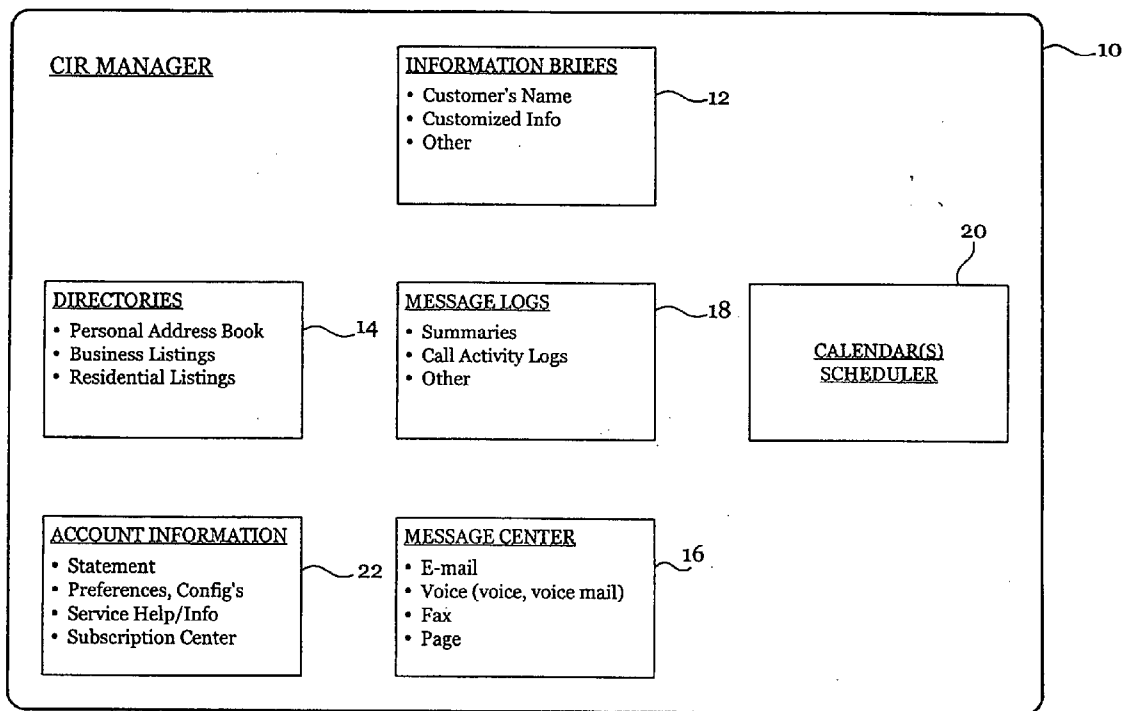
CIR MANAGER

10

INFORMATION BRIEFS
• Customer's Name
• Customized Info
• Other

12

20

DIRECTORIES
• Personal Address Book
• Business Listings
• Residential Listings

14

MESSAGE LOGS
• Summaries
• Call Activity Logs
• Other

18

CALENDAR(S)
SCHEDULER

ACCOUNT INFORMATION
• Statement
• Preferences, Config's
• Service Help/Info
• Subscription Center

22

MESSAGE CENTER
• E-mail
• Voice (voice, voice mail)
• Fax
• Page

16